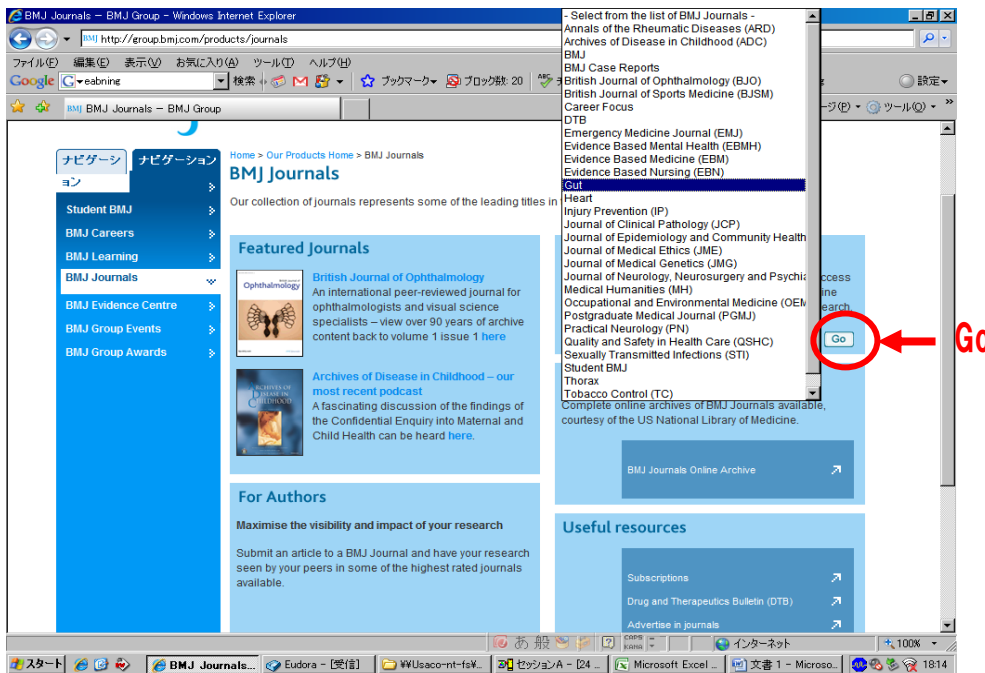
BMJ Journals – BMJ Group – Windows Internet Explorer

http://group.bmj.com/products/journals

ファイル(F) 編集(E) 表示(V) お気に入り(A) ツール(T) ヘルプ(H)

Google eabning 検索 ブックマーク ブロック数: 20 設定

BMJ Journals – BMJ Group ページ(P) ツール(O)

ナビゲーション ナビゲーション

Student BMJ
BMJ Careers
BMJ Learning
BMJ Journals
BMJ Evidence Centre
BMJ Group Events
BMJ Group Awards

Home > Our Products Home > BMJ Journals

BMJ Journals

Our collection of journals represents some of the leading titles in

Featured Journals

British Journal of Ophthalmology
An international peer-reviewed journal for ophthalmologists and visual science specialists – view over 90 years of archive content back to volume 1 issue 1 here

Archives of Disease in Childhood – our most recent podcast
A fascinating discussion of the findings of the Confidential Enquiry into Maternal and Child Health can be heard here.

For Authors

Maximise the visibility and impact of your research

Submit an article to a BMJ Journal and have your research seen by your peers in some of the highest rated journals available.

- Select from the list of BMJ Journals -
Annals of the Rheumatic Diseases (ARD)
Archives of Disease in Childhood (ADC)
BMJ
BMJ Case Reports
British Journal of Ophthalmology (BJO)
British Journal of Sports Medicine (BJSM)
Career Focus
DTB
Emergency Medicine Journal (EMJ)
Evidence Based Mental Health (EBMH)
Evidence Based Medicine (EBM)
Evidence Based Nursing (EBN)
Gut
Heart
Injury Prevention (IP)
Journal of Clinical Pathology (JCP)
Journal of Epidemiology and Community Health
Journal of Medical Ethics (JME)
Journal of Medical Genetics (JMG)
Journal of Neurology, Neurosurgery and Psychia
Medical Humanities (MH)
Occupational and Environmental Medicine (OEM
Postgraduate Medical Journal (PGMJ)
Practical Neurology (PN)
Quality and Safety in Health Care (QSHC)
Sexually Transmitted Infections (STI)
Student BMJ
Thorax
Tobacco Control (TC)

ccess
ine
earch

Go

Go

Complete online archives of BMJ Journals available, courtesy of the US National Library of Medicine.

BMJ Journals Online Archive

Useful resources

Subscriptions
Drug and Therapeutics Bulletin (DTB)
Advertise in journals

インターネット 100%

スタート BMJ Journals... Eudora - [受信] ¥¥Usaco-nt-fs¥... セッションA - [24 ... Microsoft Excel ... 文書 1 - Microso... 18:14